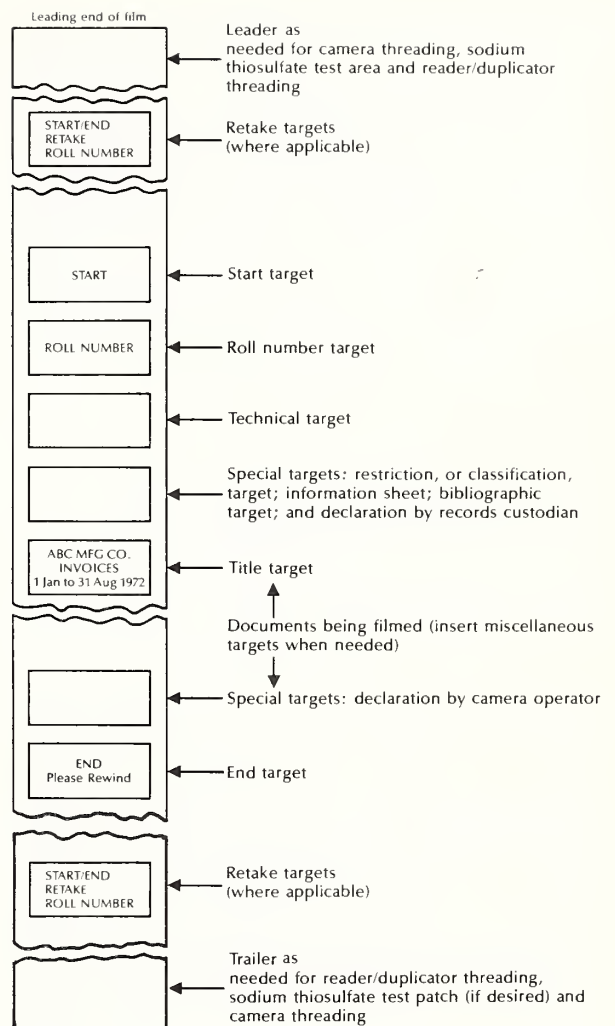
Leading end of film

Leader as needed for camera threading, sodium thiosulfate test area and reader/duplicator threading

START/END
RETAKE
ROLL NUMBER

Retake targets (where applicable)

START

Start target

ROLL NUMBER

Roll number target

Technical target

Special targets: restriction, or classification, target; information sheet; bibliographic target; and declaration by records custodian

ABC MFG CO.
INVOICES
1 Jan to 31 Aug 1972

Title target

Documents being filmed (insert miscellaneous targets when needed)

Special targets: declaration by camera operator

END
Please Rewind

End target

START/END
RETAKE
ROLL NUMBER

Retake targets (where applicable)

Trailer as needed for reader/duplicator threading, sodium thiosulfate test patch (if desired) and camera threading